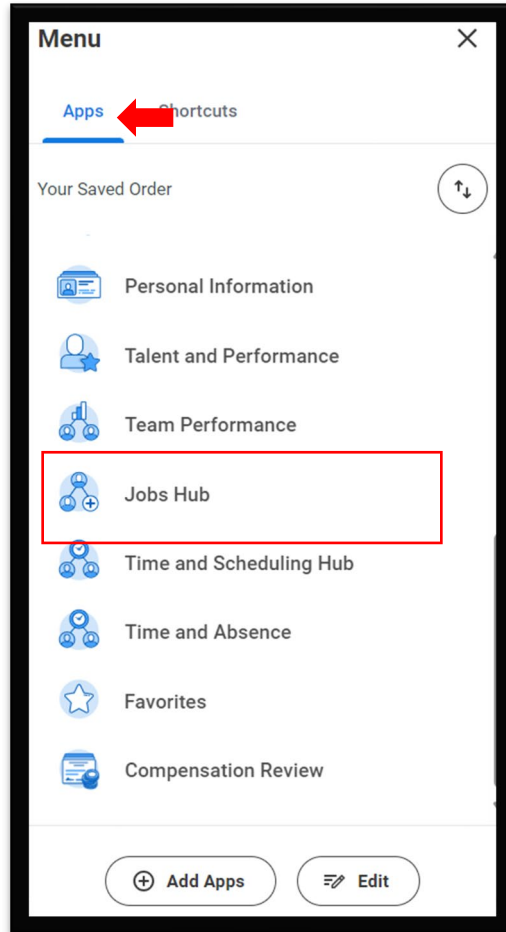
Menu

Apps Shortcuts

Your Saved Order

Personal Information

Talent and Performance

Team Performance

Jobs Hub

Time and Scheduling Hub

Time and Absence

Favorites

Compensation Review

Add Apps

Edit